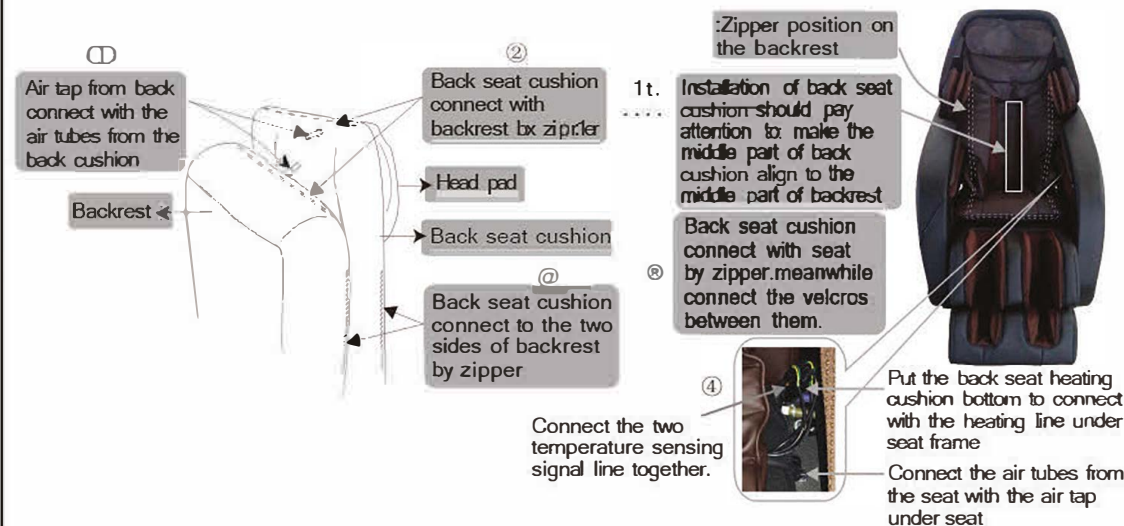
CD

Air tap from back connect with the air tubes from the back cushion

Backrest

②

Back seat cushion connect with backrest bx zipr:ler

Head pad

Back seat cushion

@

Back seat cushion connect to the two sides of backrest by zipper

1t.

Installation of back seat cushion should pay attention to: make the middle part of back cushion align to the middle part of backrest

:Zipper position on the backrest

®

Back seat cushion connect with seat by zipper.meanwhile connect the velcros between them.

④

Connect the two temperature sensing signal line together.

Put the back seat heating cushion bottom to connect with the heating line under seat frame

Connect the air tubes from the seat with the air tap under seat